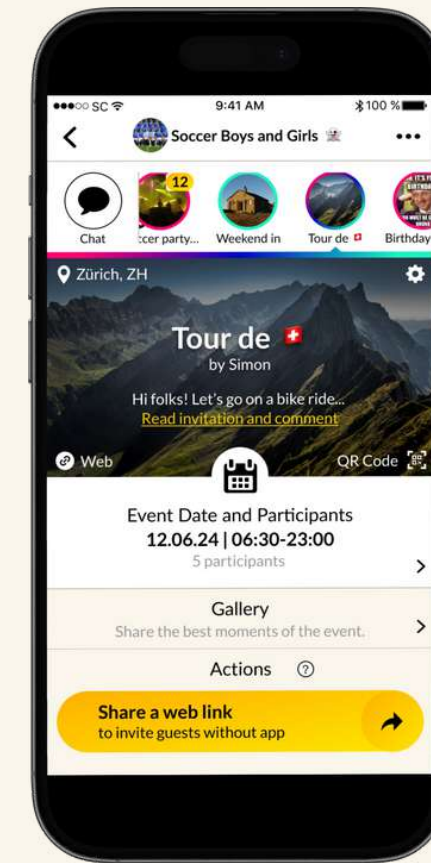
●●●○○ SC 9:41 AM 100 %

Soccer Boys and Girls

Chat
12
ccer party...
Weekend in
Tour de
IT'S
BIRTHDAY
Birthday

Zürich, ZH

Tour de
by Simon

Hi folks! Let's go on a bike ride...
Read invitation and comment

Web
QR Code

Event Date and Participants
12.06.24 | 06:30-23:00
5 participants

Gallery
Share the best moments of the event.

Actions

Share a web link
to invite guests without app